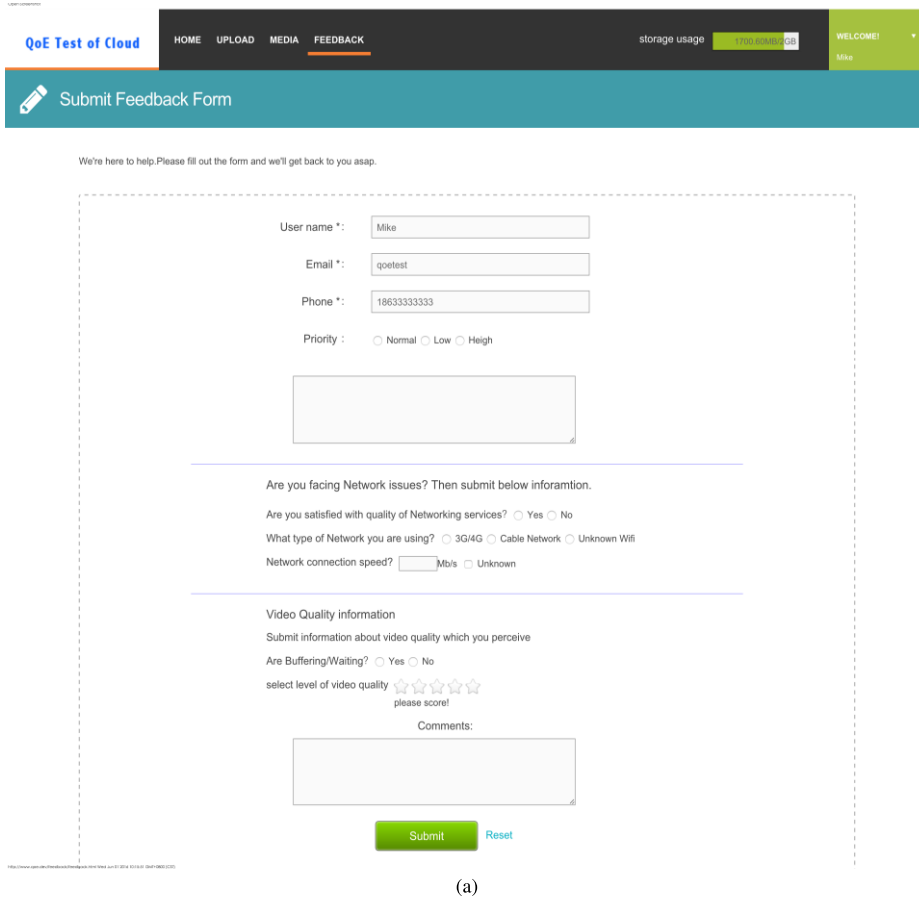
QoE Test of Cloud

HOME UPLOAD MEDIA FEEDBACK

storage usage 1700.60MB/2GB

WELCOME! Mike

Submit Feedback Form

We're here to help.Please fill out the form and we'll get back to you asap.

User name *: Mike

Email *: qoetest

Phone *: 18633333333

Priority : Normal Low Heigh

Are you facing Network issues? Then submit below inforamtion.

Are you satisfied with quality of Networking services? Yes No

What type of Network you are using? 3G/4G Cable Network Unknown Wifi

Network connection speed? Mb/s Unknown

Video Quality information

Submit information about video quality which you perceive

Are Buffering/Waiting? Yes No

select level of video quality

please score!

Comments:

Submit Reset

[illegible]

(a)